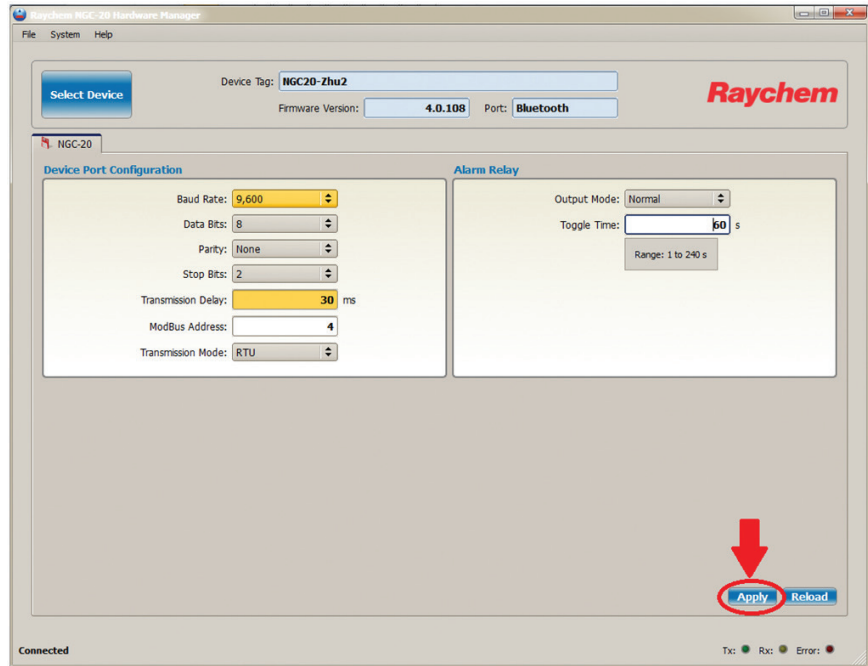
Raychem NGC-20 Hardware Manager

File System Help

Select Device

Device Tag: NGC20-Zhu2

Firmware Version: 4.0.108 Port: Bluetooth

Raychem

NGC-20

Device Port Configuration

Baud Rate: 9,600

Data Bits: 8

Parity: None

Stop Bits: 2

Transmission Delay: 30 ms

ModBus Address: 4

Transmission Mode: RTU

Alarm Relay

Output Mode: Normal

Toggle Time: 60 s

Range: 1 to 240 s

Apply Reload

Connected

Tx: Rx: Error: